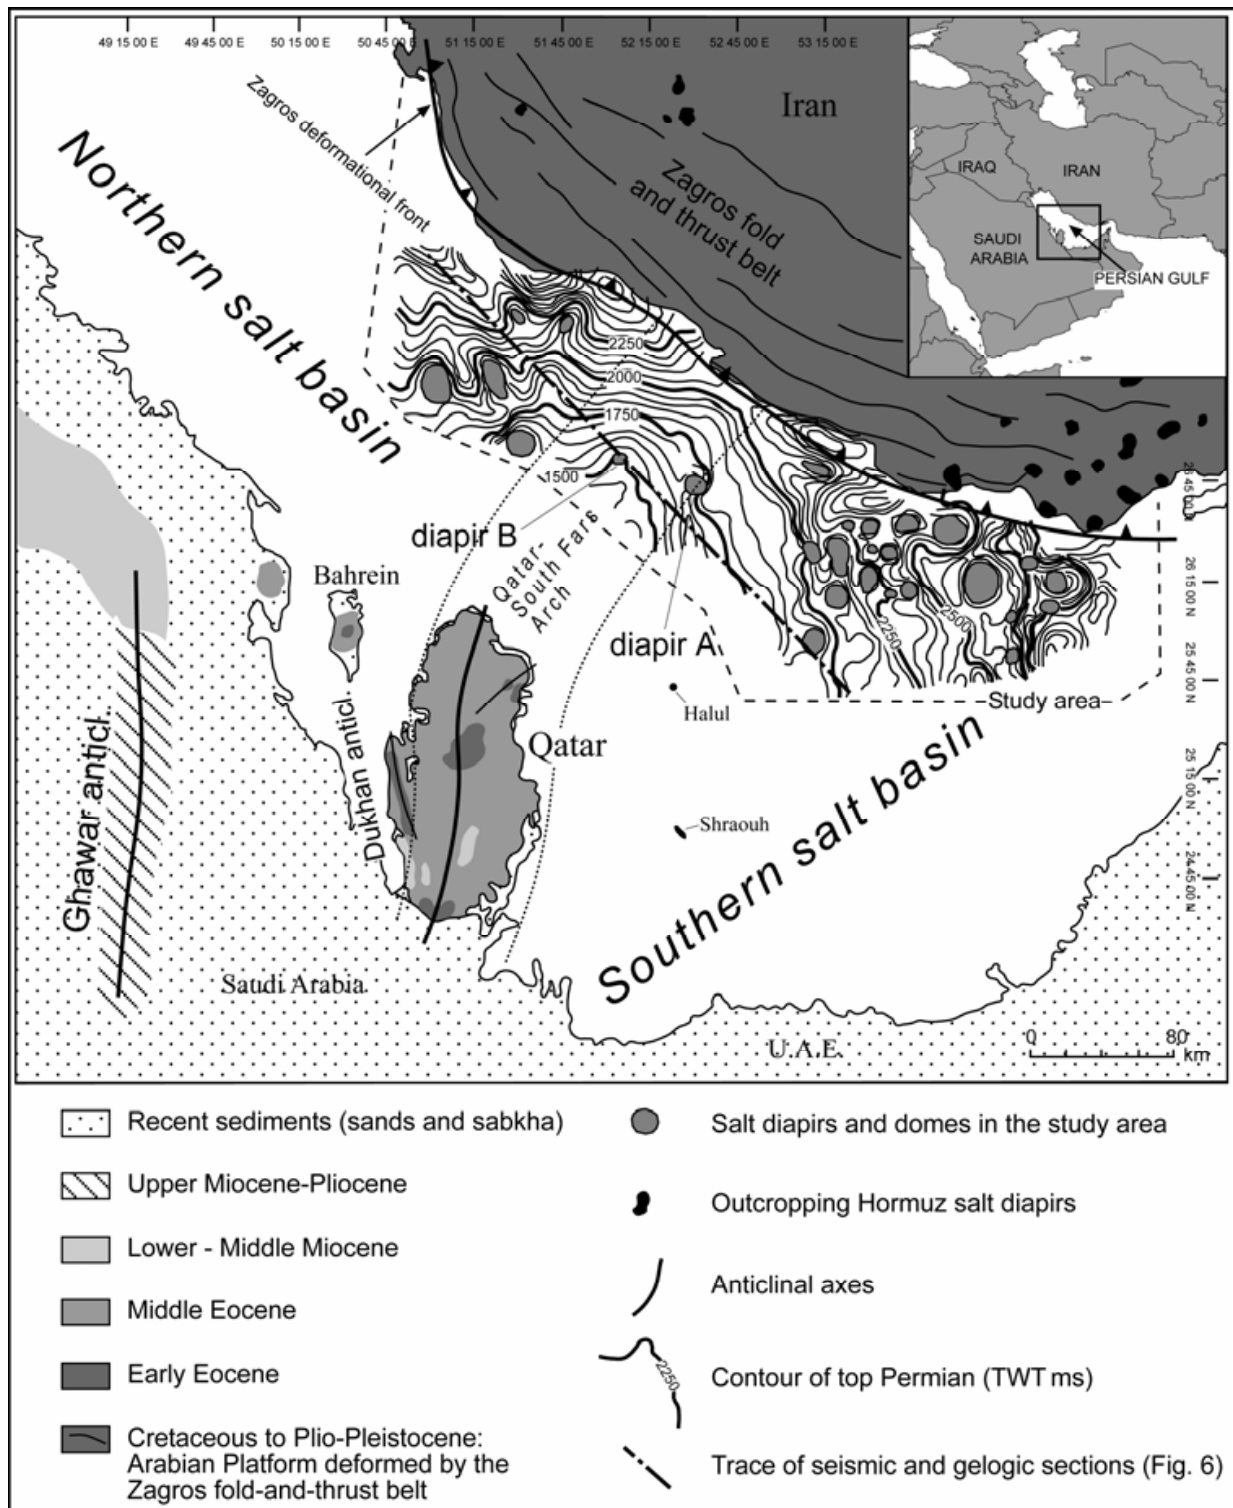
49 15 00 E 49 45 00 E 50 15 00 E 50 45 00 E 51 15 00 E 51 45 00 E 52 15 00 E 52 45 00 E 53 15 00 E

Iran

IRAQ IRAN SAUDI ARABIA PERSIAN GULF

Zagros deformational front

Zagros fold and thrust belt

Northern salt basin

2250
2000
1750
1500

diapir B

Qatar-South Fars Arch

Bahrein

diapir A

2250
2500

Study area

Halul

Qatar

Dukhan anticl.

Ghawar anticl.

Shraouh

Southern salt basin

Saudi Arabia

U.A.E.

0 80 km

25 45 00 N
26 15 00 N
25 45 00 N
25 15 00 N
24 45 00 N

Recent sediments (sands and sabkha)

Upper Miocene-Pliocene

Lower - Middle Miocene

Middle Eocene

Early Eocene

Cretaceous to Plio-Pleistocene: Arabian Platform deformed by the Zagros fold-and-thrust belt

Salt diapirs and domes in the study area

Outcropping Hormuz salt diapirs

Anticlinal axes

2250

Contour of top Permian (TWT ms)

Trace of seismic and gelogic sections (Fig. 6)